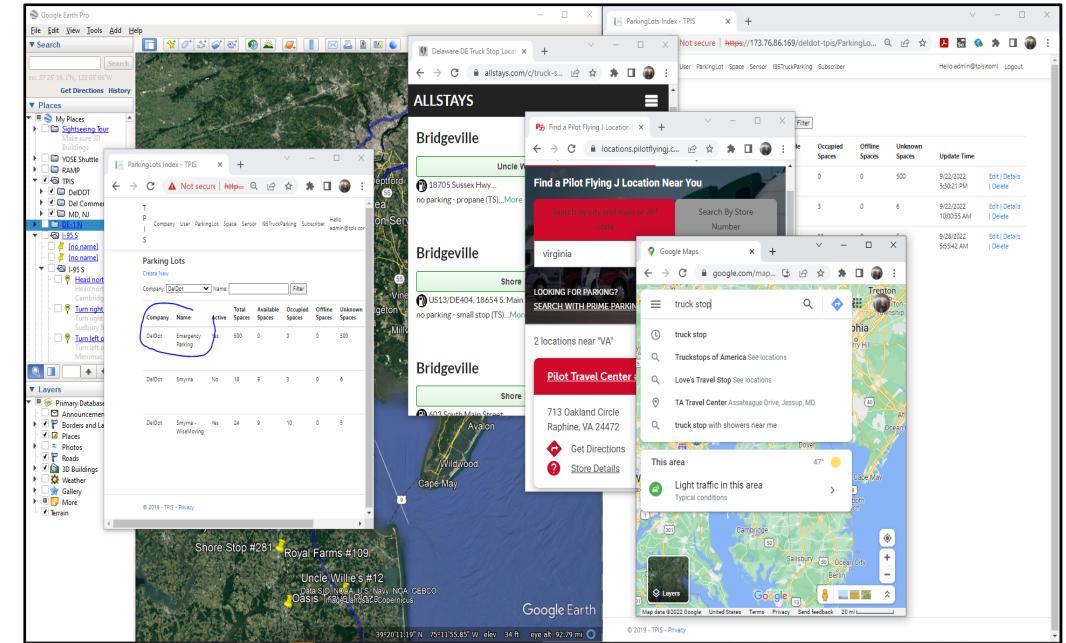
Google Earth Pro
File Edit View Tools Add Help
Search
Search
Get Directions History
Places
My Places
Sightseeing Tour
Make sure 3D Buildings
YOSE Shuttle
RAMP
TPIS
DelDOT
Del Commer
MD, NJ
I-95 S
[no name]
[no name]
I-95 S
Head nort
Turn right
Turn left o
Layers
Primary Database
Announcements
Borders and La
Places
Photos
Roads
3D Buildings
Weather
Gallery
More
Terrain

ParkingLots Index - TPIS
Not secure https://173.76.86.169/deldot-tpis/ParkingLo...
TPIS Company User ParkingLot Space Sensor I95TruckParking Subscriber Hello admin@tpis.com
Parking Lots
Create New
Company: DelDot Name: Filter

| Company | Name | Active | Total Spaces | Available Spaces | Occupied Spaces | Offline Spaces | Unknown Spaces |
|---|---|---|---|---|---|---|---|
| DelDot | Emergency Parking | No | 500 | 0 | 0 | 0 | 500 |
| DelDot | Smyrna | No | 18 | 9 | 3 | 0 | 6 |
| DelDot | Smyrna - WiseMoving | Yes | 24 | 9 | 10 | 0 | 5 |

© 2019 - TPIS - Privacy

Delaware DE Truck Stop Locat
allstays.com/c/truck-s...
ALLSTAYS
Bridgeville
Uncle W
18705 Sussex Hwy...
no parking - propane (TS)...More
Bridgeville
Shore
US13/DE404, 18654 S Main
no parking - small stop (TS)...More
Bridgeville
Shore
603 South Main Street

Find a Pilot Flying J Location
locations.pilotflyingj.c...
Find a Pilot Flying J Location Near You
Search by city and state or ZIP code
Search By Store Number
virginia
LOOKING FOR PARKING?
SEARCH WITH PRIME PARKING
2 locations near "VA"
Pilot Travel Center
713 Oakland Circle
Raphine, VA 24472
Get Directions
Store Details

ParkingLots Index - TPIS
Not secure https://173.76.86.169/deldot-tpis/ParkingLo...
User ParkingLot Space Sensor I95TruckParking Subscriber Hello admin@tpis.com! Logout
Filter

| Occupied Spaces | Offline Spaces | Unknown Spaces | Update Time | |
|---|---|---|---|---|
| 0 | 0 | 500 | 9/22/2022 5:30:21 PM | Edit \| Details \| Delete |
| 3 | 0 | 6 | 9/22/2022 10:00:55 AM | Edit \| Details \| Delete |
| | | | 9/28/2022 5:55:42 AM | Edit \| Details \| Delete |

© 2019 - TPIS - Privacy

Google Maps
google.com/map...
truck stop
truck stop
Truckstops of America See locations
Love's Travel Stop See locations
TA Travel Center Assateague Drive, Jessup, MD
truck stop with showers near me
This area 47°
Light traffic in this area
Typical conditions
Layers
Trenton
Cambridge
Salisbury
Berlin
Google
Map data ©2022 Google United States Terms Privacy Send feedback 20 mi

Wildwood
Cape May
Avalon
Shore Stop #281
Royal Farms #109
Uncle Willie's #12
Oasis Travel Plaza
Image SIO, NOAA, U.S. Navy, NGA, GEBCO
Image Landsat / Copernicus
Google Earth
39°20'11.19" N 75°11'55.85" W elev 34 ft eye alt 92.79 mi